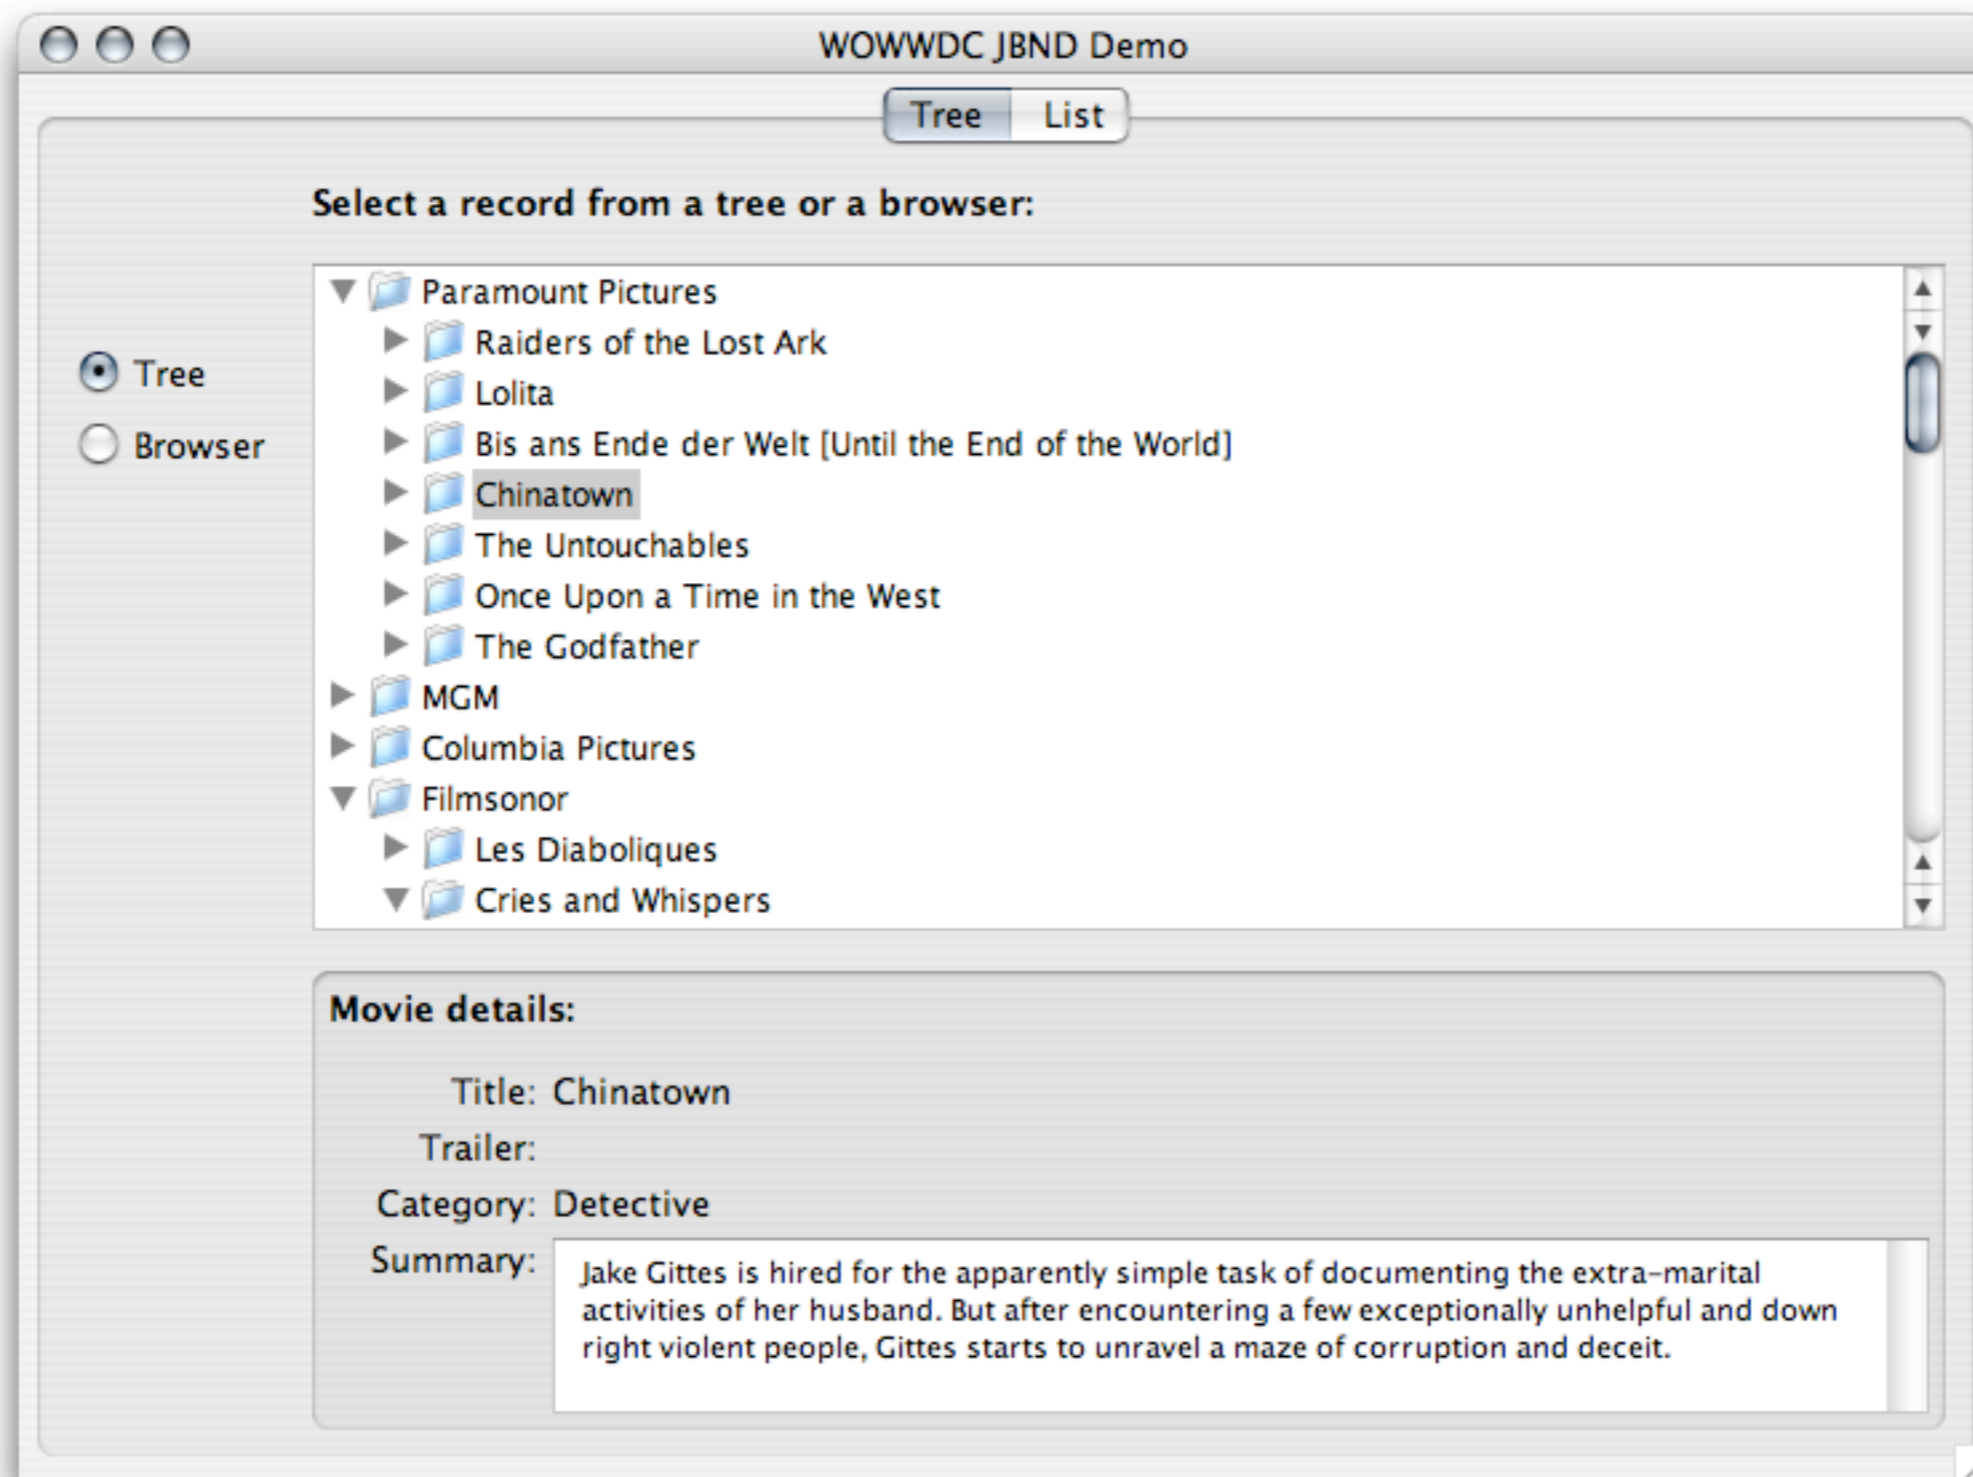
WOWWDC JBND Demo

Tree List

Select a record from a tree or a browser:

Tree
Browser

Paramount Pictures
Raiders of the Lost Ark
Lolita
Bis ans Ende der Welt [Until the End of the World]
Chinatown
The Untouchables
Once Upon a Time in the West
The Godfather
MGM
Columbia Pictures
Filmsonor
Les Diaboliques
Cries and Whispers

Movie details:

Title: Chinatown
Trailer:
Category: Detective
Summary: Jake Gittes is hired for the apparently simple task of documenting the extra-marital activities of her husband. But after encountering a few exceptionally unhelpful and down right violent people, Gittes starts to unravel a maze of corruption and deceit.